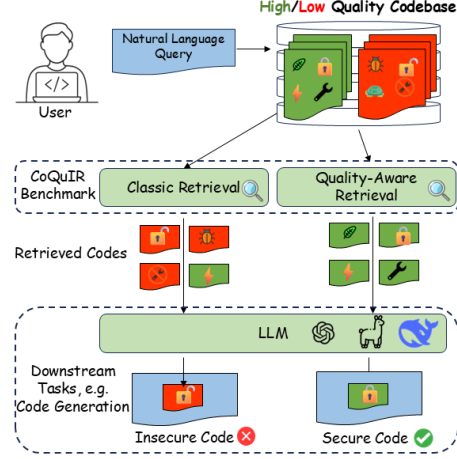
High/Low Quality Codebase

Natural Language Query

User

CoQuIR Benchmark

Classic Retrieval

Quality-Aware Retrieval

Retrieved Codes

LLM

Downstream Tasks, e.g. Code Generation

Insecure Code

Secure Code